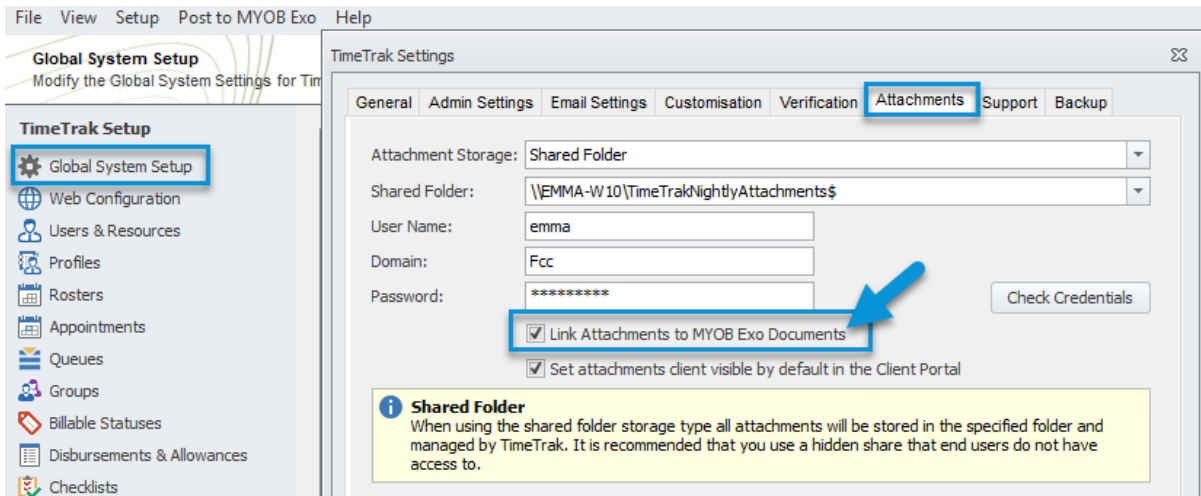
File View Setup Post to MYOB Exo Help

Global System Setup
Modify the Global System Settings for Tim

TimeTrak Setup
Global System Setup
Web Configuration
Users & Resources
Profiles
Rosters
Appointments
Queues
Groups
Billable Statuses
Disbursements & Allowances
Checklists

TimeTrak Settings

General | Admin Settings | Email Settings | Customisation | Verification | Attachments | Support | Backup

Attachment Storage: Shared Folder
Shared Folder: \\EMMA-W10\TimeTrakNightlyAttachments$
User Name: emma
Domain: Fcc
Password: *********
Check Credentials

Link Attachments to MYOB Exo Documents
Set attachments client visible by default in the Client Portal

Shared Folder
When using the shared folder storage type all attachments will be stored in the specified folder and managed by TimeTrak. It is recommended that you use a hidden share that end users do not have access to.